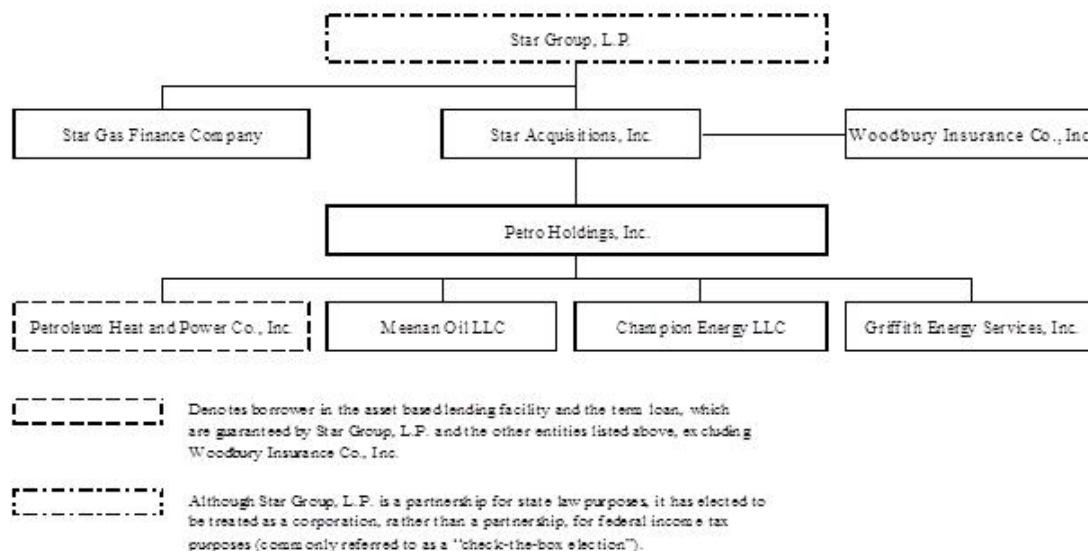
Star Group, L.P.

Star Gas Finance Company

Star Acquisitions, Inc.

Woodbury Insurance Co., Inc

Petro Holdings, Inc.

Petroleum Heat and Power Co., Inc.

Meenan Oil LLC

Champion Energy LLC

Griffith Energy Services, Inc.

Denotes borrower in the asset based lending facility and the term loan, which are guaranteed by Star Group, L.P. and the other entities listed above, excluding Woodbury Insurance Co., Inc.

Although Star Group, L.P. is a partnership for state law purposes, it has elected to be treated as a corporation, rather than a partnership, for federal income tax purposes (commonly referred to as a "check-the-box election").